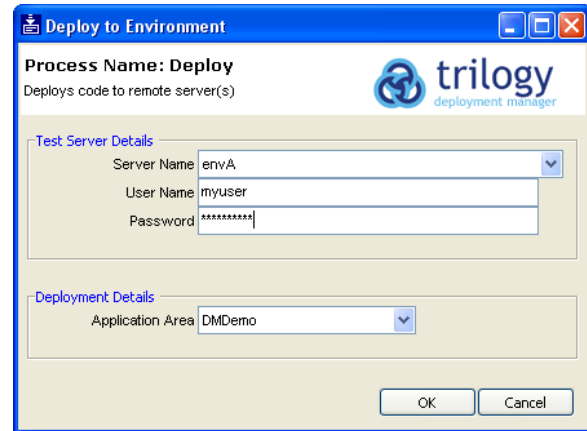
Deploy to Environment

Process Name: Deploy

Deploys code to remote server(s)

trilogy
deployment manager

Test Server Details

Server Name envA

User Name myuser

Password **********

Deployment Details

Application Area DMDemo

OK

Cancel